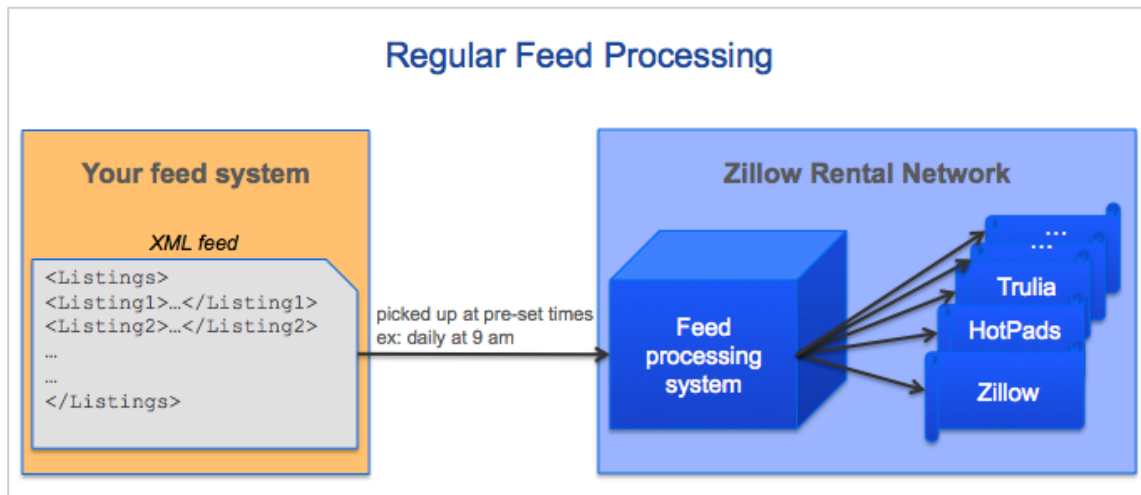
Regular Feed Processing

Your feed system

XML feed

<Listings>
<Listing1>…</Listing1>
<Listing2>…</Listing2>
…
…
</Listings>

picked up at pre-set times
ex: daily at 9 am

Zillow Rental Network

Feed processing system

…
…
Trulia
HotPads
Zillow